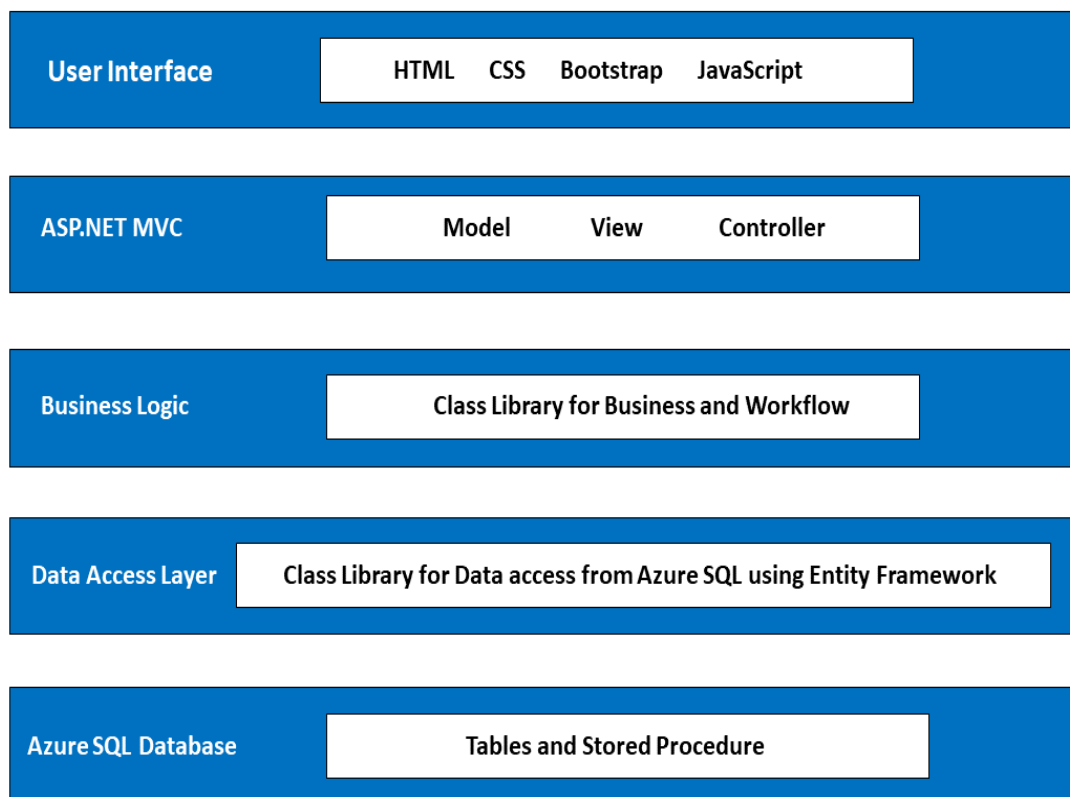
User Interface

HTML CSS Bootstrap JavaScript

ASP.NET MVC

Model View Controller

Business Logic

Class Library for Business and Workflow

Data Access Layer

Class Library for Data access from Azure SQL using Entity Framework

Azure SQL Database

Tables and Stored Procedure